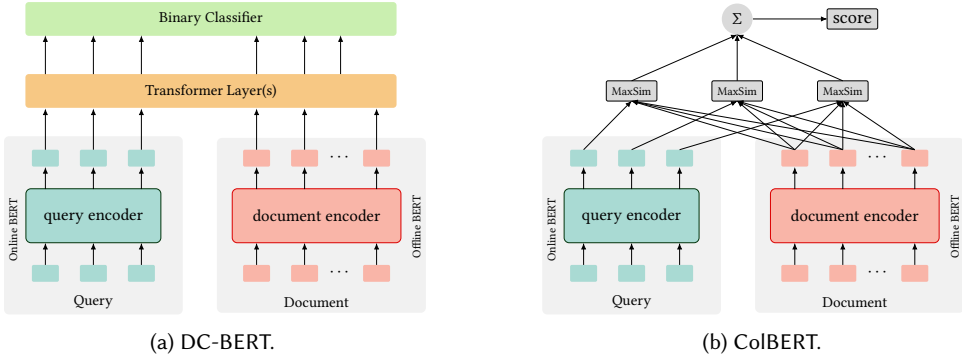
Binary Classifier

Transformer Layer(s)

Online BERT

query encoder

Query

. . .

document encoder

. . .

Offline BERT

Document

(a) DC-BERT.

$\Sigma$

score

MaxSim

MaxSim

MaxSim

Online BERT

query encoder

Query

. . .

document encoder

. . .

Offline BERT

Document

(b) ColBERT.